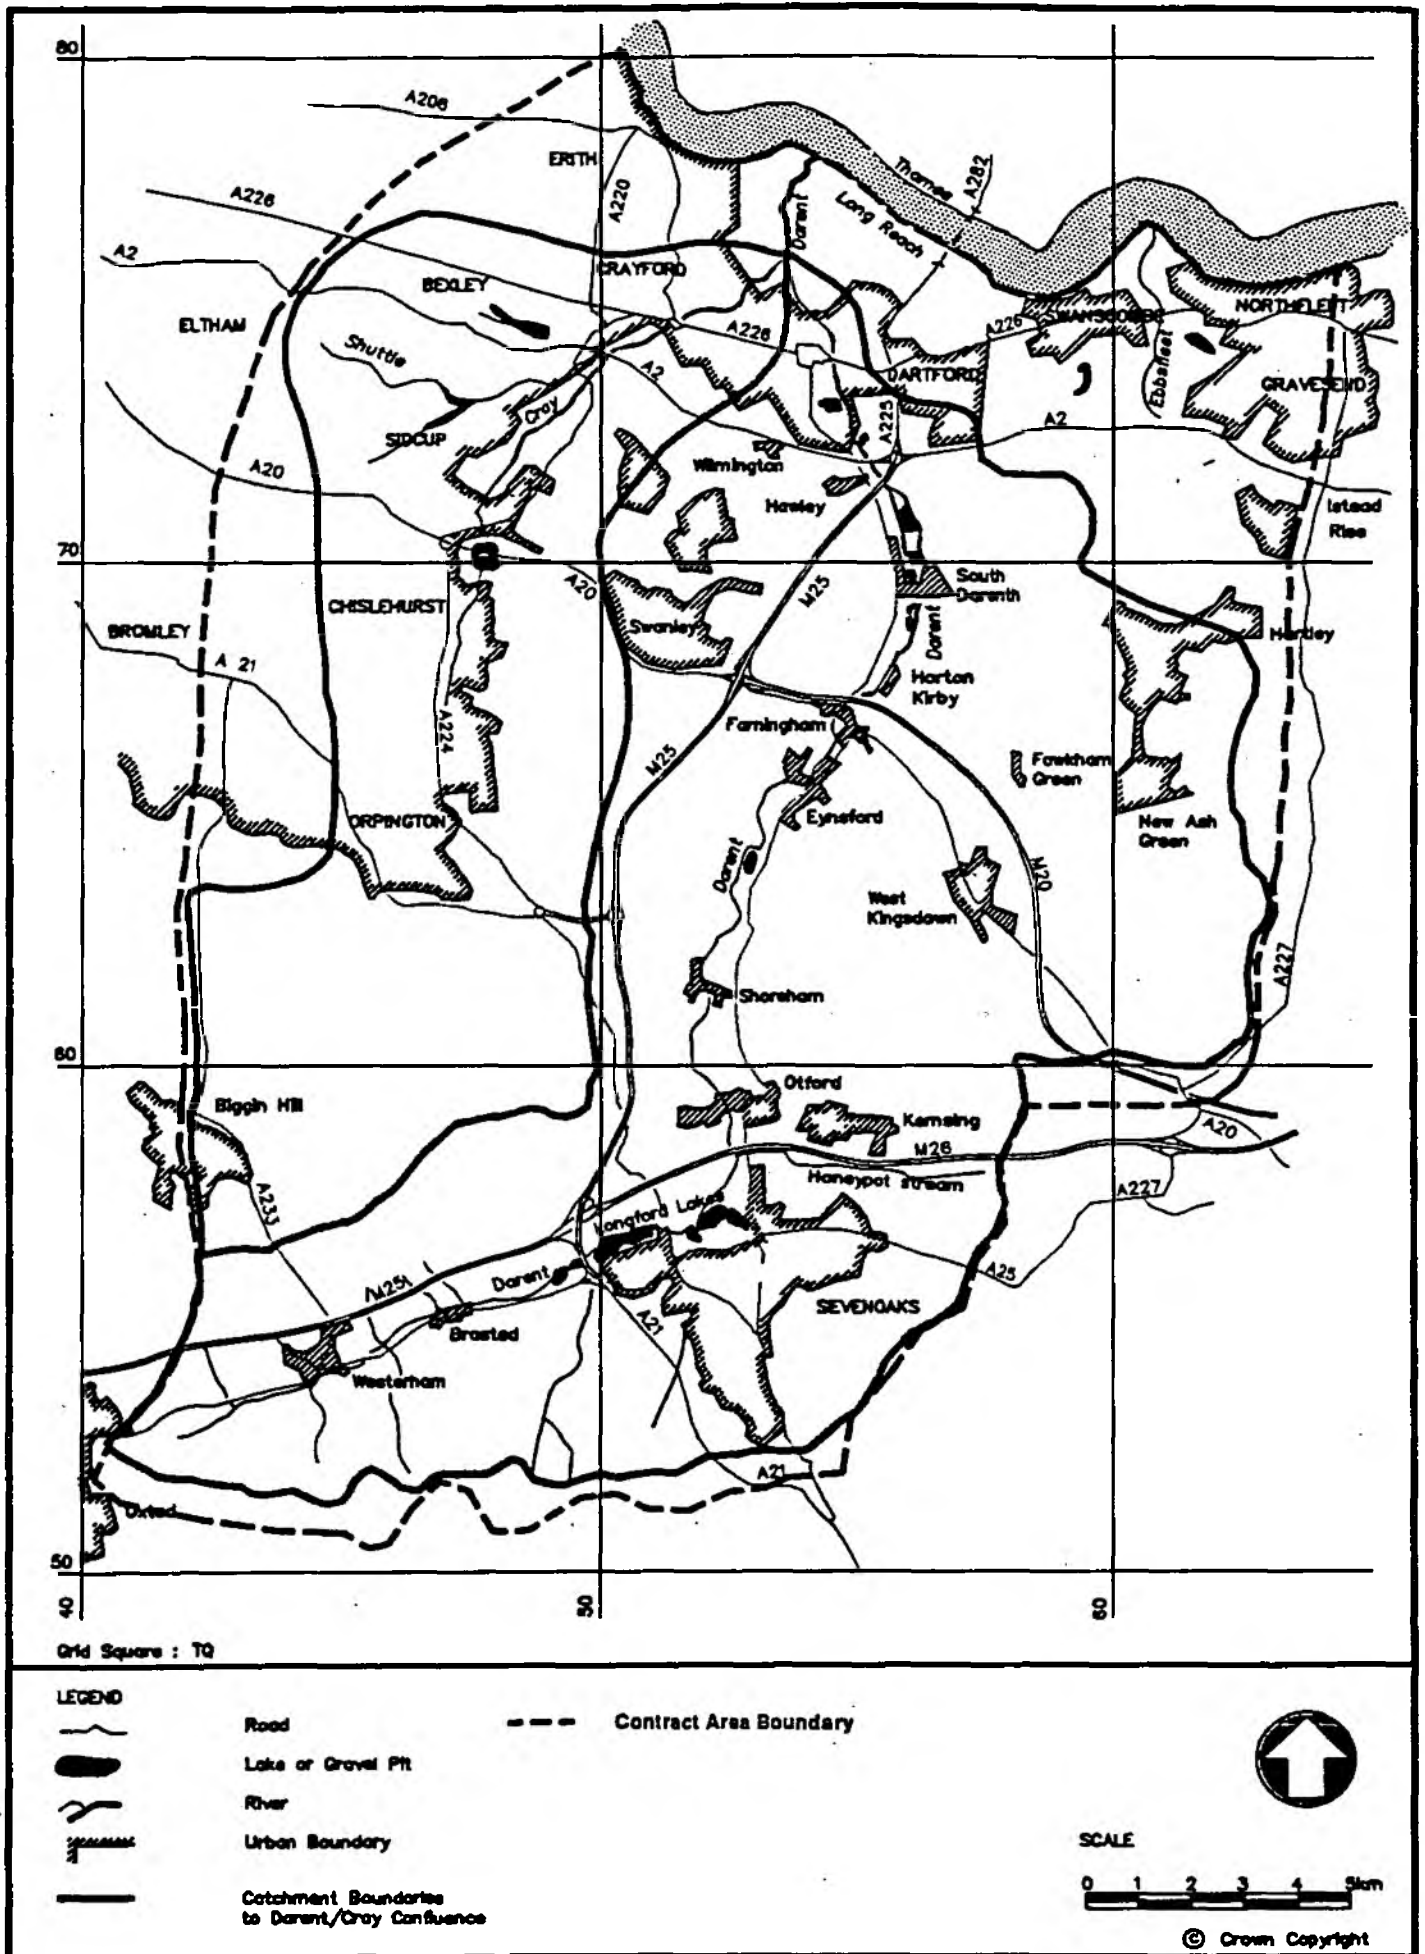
80
A206
ERITH
A220
Darent
Thames
A282
Long Reach
A226
A2
CRAYFORD
BEXLEY
ELTHAM
A226
A226
SWANSCOMBE
NORTHFLEET
Shuttle
A2
DARTFORD
Ebbsfleet
GRAVESEND
Cray
SIDCUP
A225
A2
A20
Wilmington
Hawley
Istead Rise
70
A20
M25
South Darenth
CHISLEHURST
BROMLEY
Swanley
Darent
Hartley
A 21
Horton Kirby
Farningham
A224
M25
Fawkham Green
ORPINGTON
Eynsford
New Ash Green
Darent
M20
West Kingsdown
A227
Shoreham
60
Otford
Biggin Hill
Kemsing
A20
M26
Honeypot stream
A227
A233
Longford Lakes
A25
M25
Darent
A21
SEVENOAKS
Brasted
Westerham
A21
Oxted
50
40
50
60
Grid Square : TQ

LEGEND
Road
Contract Area Boundary
Lake or Gravel Pit
River
Urban Boundary
Catchment Boundaries to Darent/Cray Confluence
SCALE
0 1 2 3 4 5km
© Crown Copyright